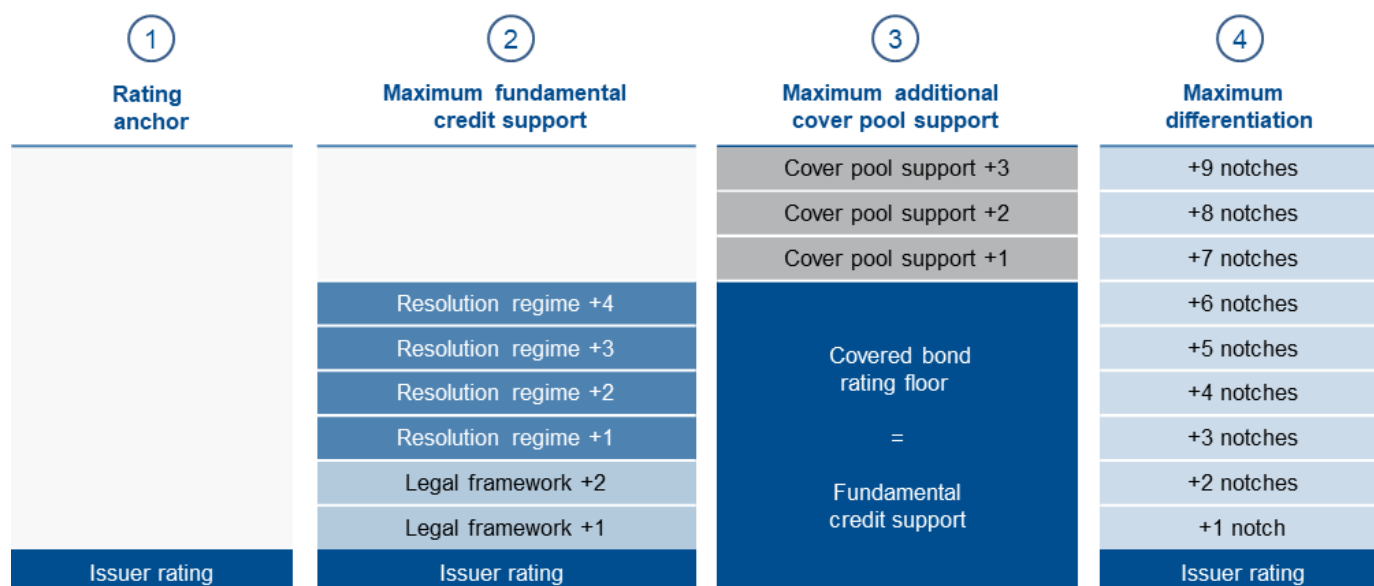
1

Rating anchor

Issuer rating

2

Maximum fundamental credit support

Resolution regime +4

Resolution regime +3

Resolution regime +2

Resolution regime +1

Legal framework +2

Legal framework +1

Issuer rating

3

Maximum additional cover pool support

Cover pool support +3

Cover pool support +2

Cover pool support +1

Covered bond rating floor

=

Fundamental credit support

4

Maximum differentiation

+9 notches

+8 notches

+7 notches

+6 notches

+5 notches

+4 notches

+3 notches

+2 notches

+1 notch

Issuer rating